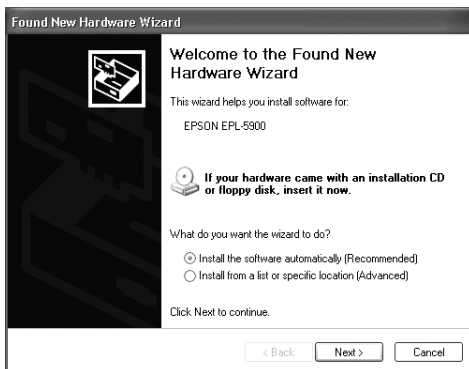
Found New Hardware Wizard

Welcome to the Found New Hardware Wizard

This wizard helps you install software for:

EPSON EPL-5900

If your hardware came with an installation CD or floppy disk, insert it now.

What do you want the wizard to do?

Install the software automatically (Recommended)

Install from a list or specific location (Advanced)

Click Next to continue.

< Back
Next >
Cancel